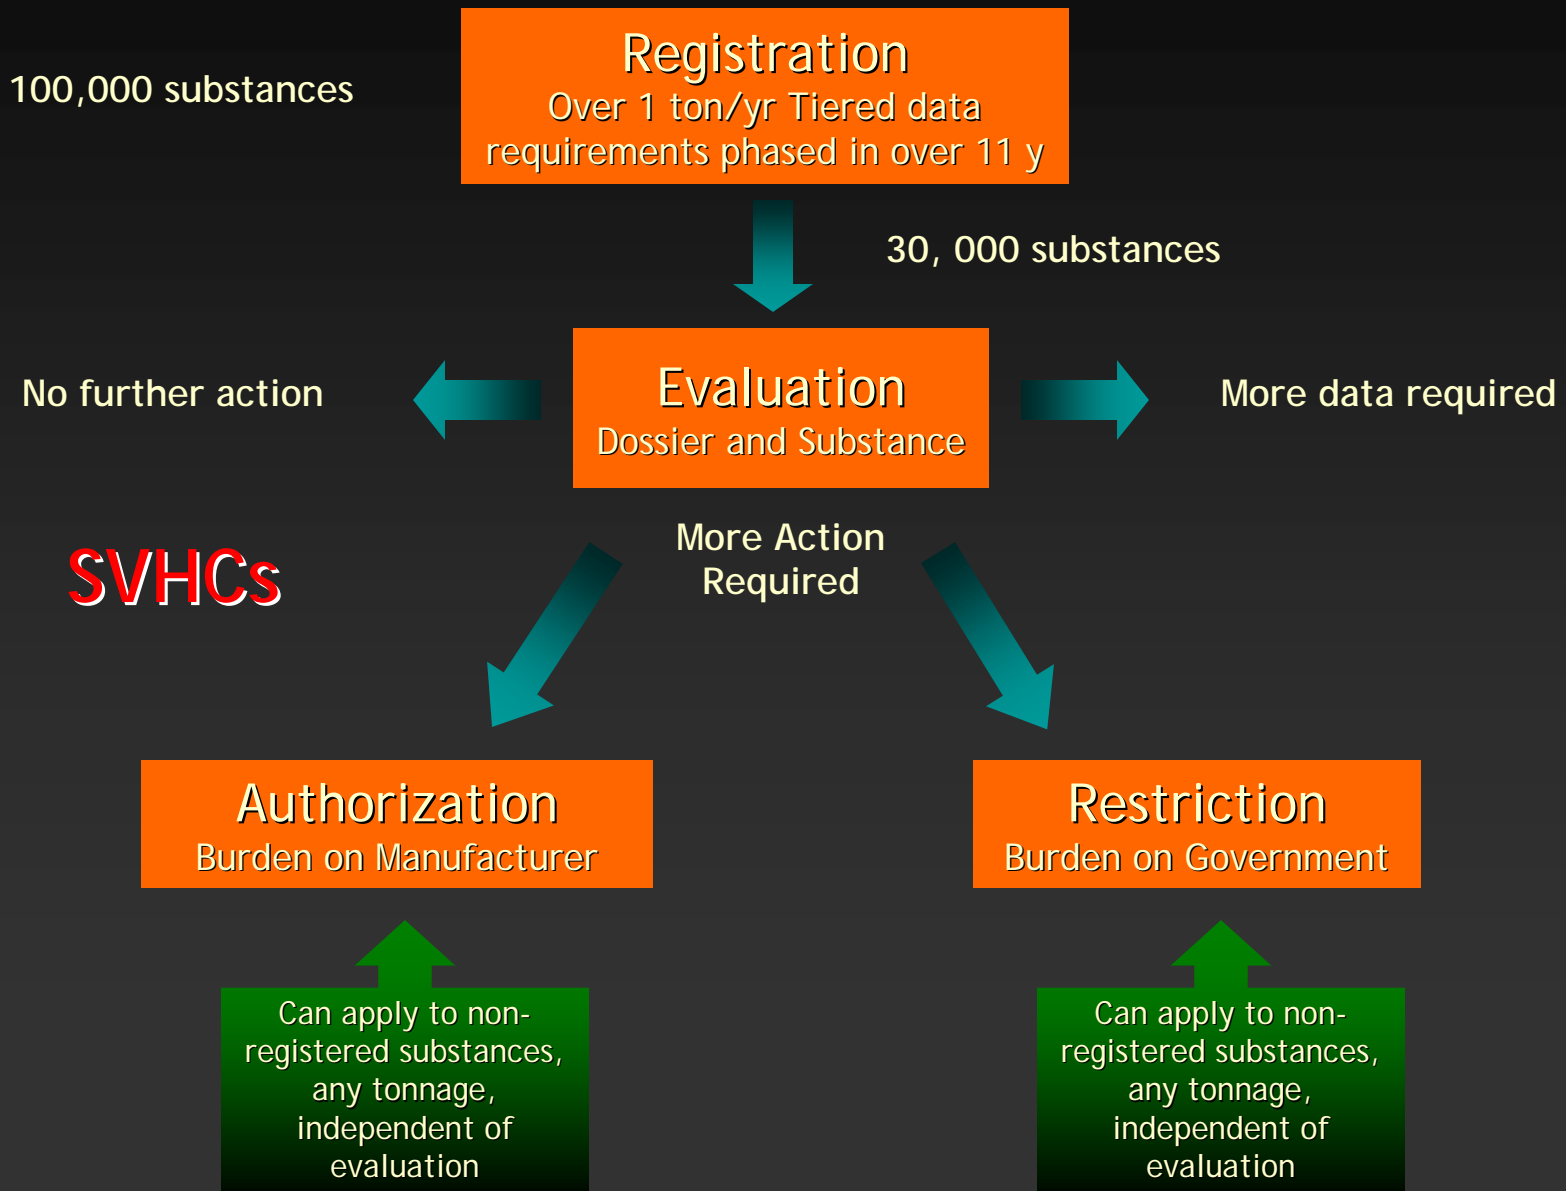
100,000 substances

Registration
Over 1 ton/yr Tiered data requirements phased in over 11 y

30, 000 substances

No further action

Evaluation
Dossier and Substance

More data required

SVHCs

More Action Required

Authorization
Burden on Manufacturer

Restriction
Burden on Government

Can apply to non-registered substances, any tonnage, independent of evaluation

Can apply to non-registered substances, any tonnage, independent of evaluation